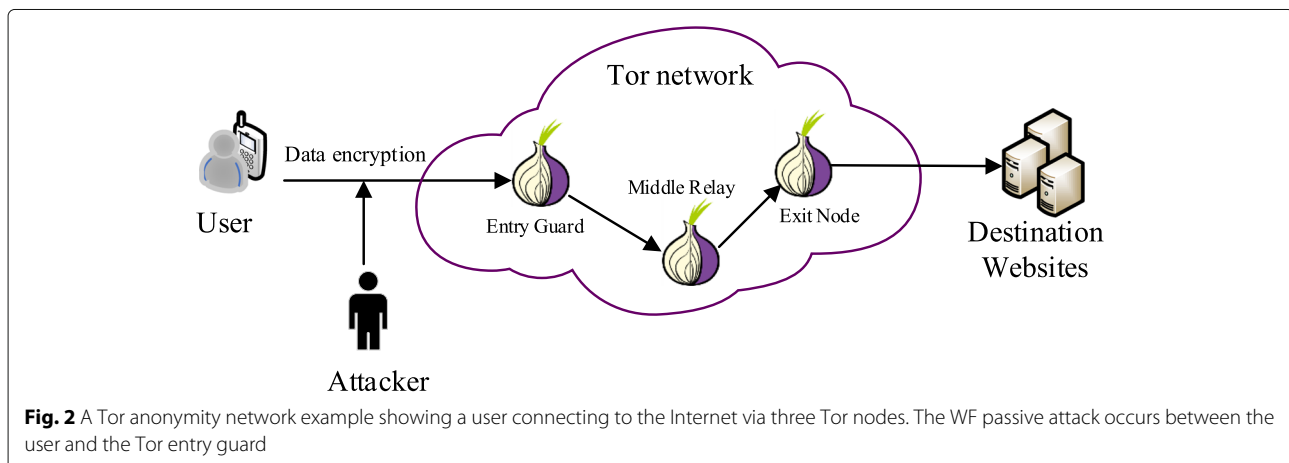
Tor network

Data encryption

User

Entry Guard

Middle Relay

Exit Node

Destination Websites

Attacker

**Fig. 2** A Tor anonymity network example showing a user connecting to the Internet via three Tor nodes. The WF passive attack occurs between the user and the Tor entry guard